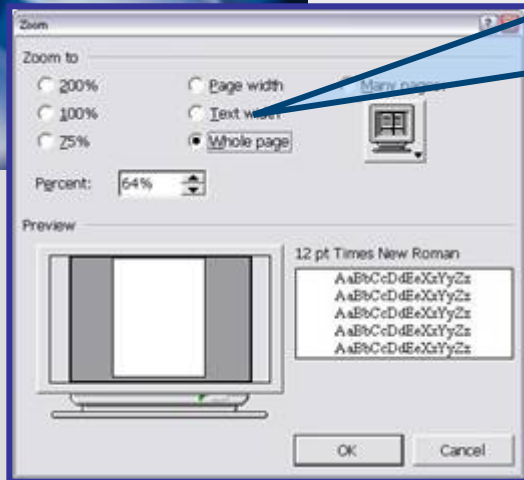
Zoom

Zoom to

200%

100%

75%

Page width

Text w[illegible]

Whole page

Many pages:

Percent: 64%

Preview

12 pt Times New Roman

AaBbCcDdEeXxYyZz
AaBbCcDdEeXxYyZz
AaBbCcDdEeXxYyZz
AaBbCcDdEeXxYyZz
AaBbCcDdEeXxYyZz

OK

Cancel